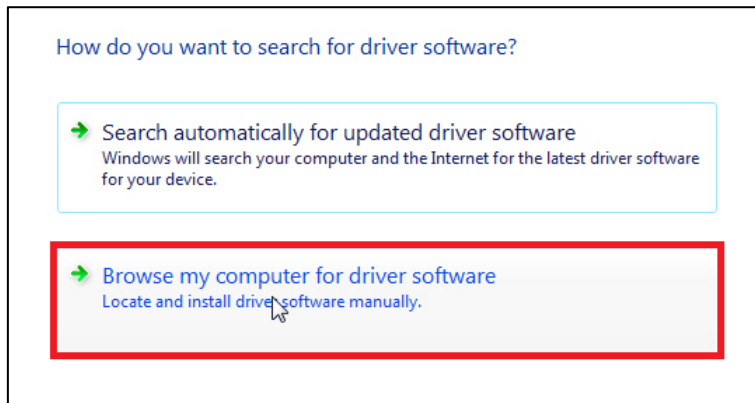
How do you want to search for driver software?

Search automatically for updated driver software
Windows will search your computer and the Internet for the latest driver software for your device.

Browse my computer for driver software
Locate and install driver software manually.